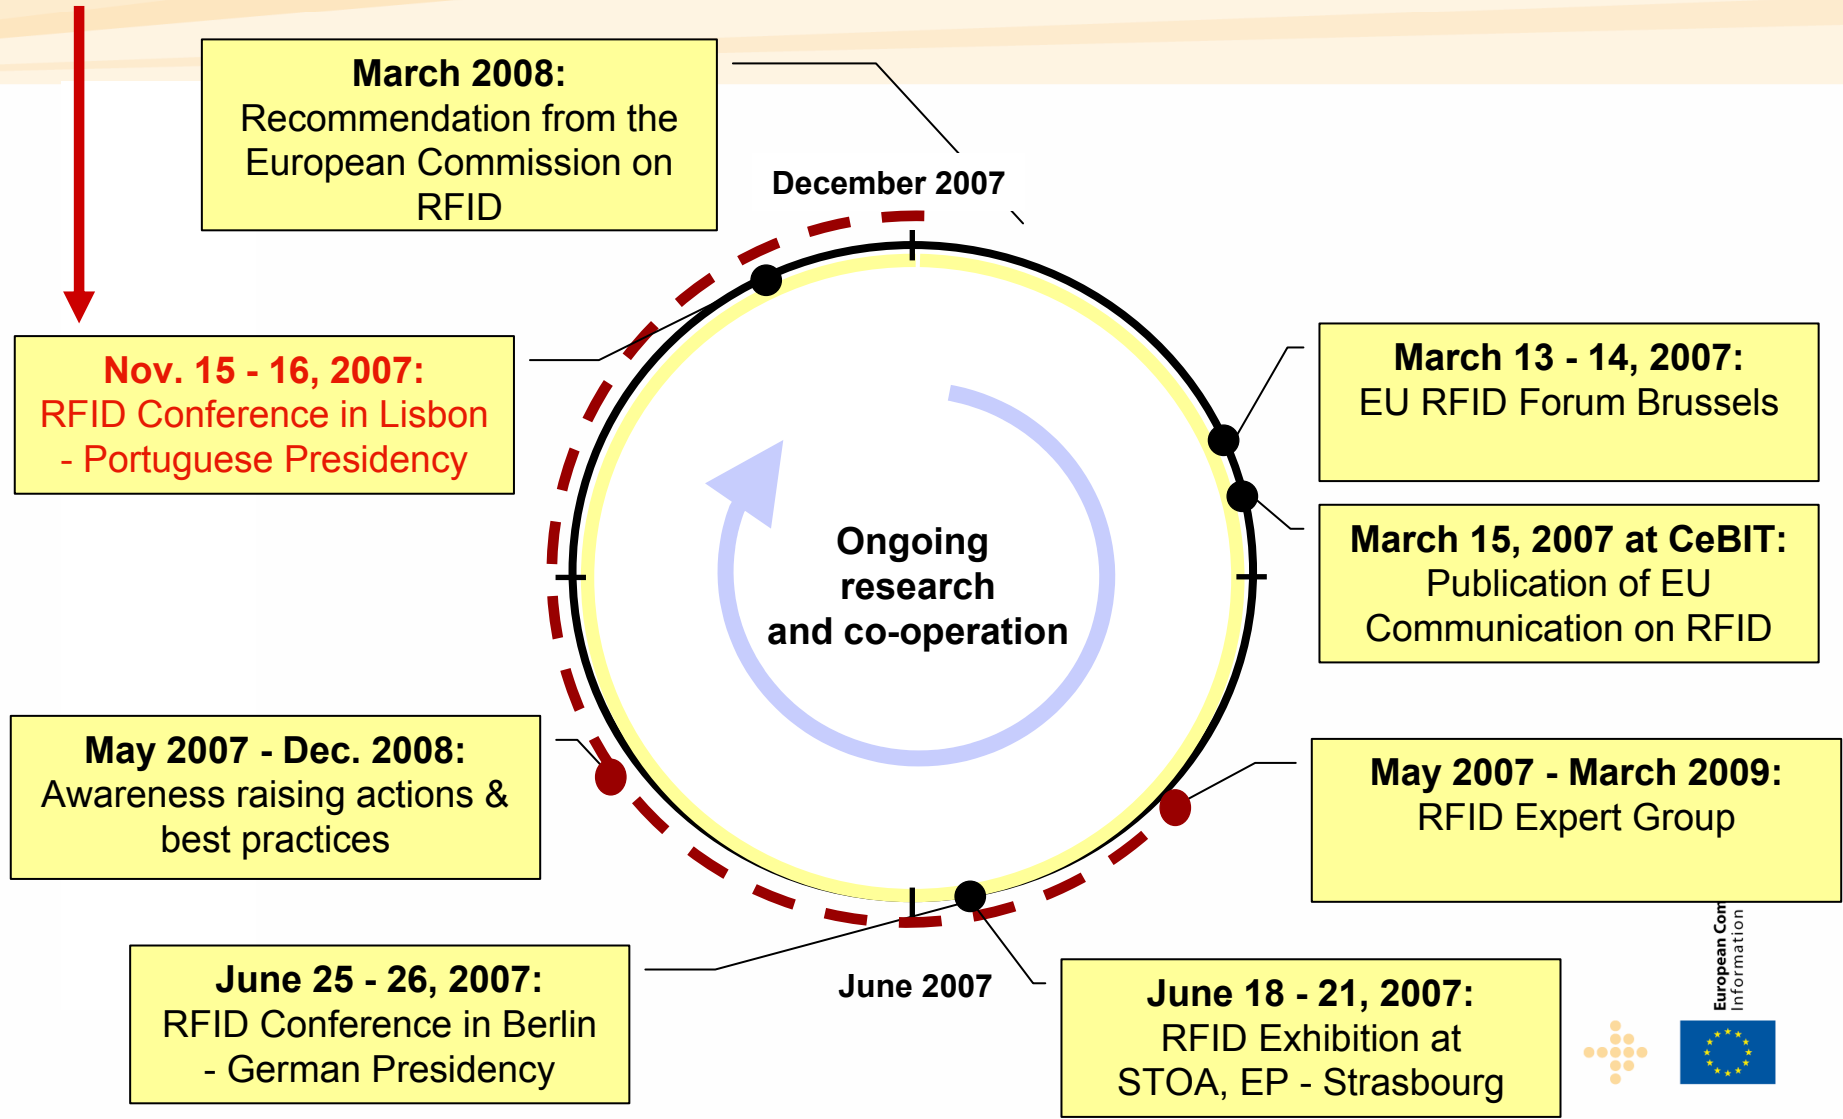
March 2008:
Recommendation from the European Commission on RFID

December 2007

Nov. 15 - 16, 2007:
RFID Conference in Lisbon - Portuguese Presidency

March 13 - 14, 2007:
EU RFID Forum Brussels

March 15, 2007 at CeBIT:
Publication of EU Communication on RFID

Ongoing research and co-operation

May 2007 - Dec. 2008:
Awareness raising actions & best practices

May 2007 - March 2009:
RFID Expert Group

June 25 - 26, 2007:
RFID Conference in Berlin - German Presidency

June 2007

June 18 - 21, 2007:
RFID Exhibition at STOA, EP - Strasbourg

European Com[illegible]
Information